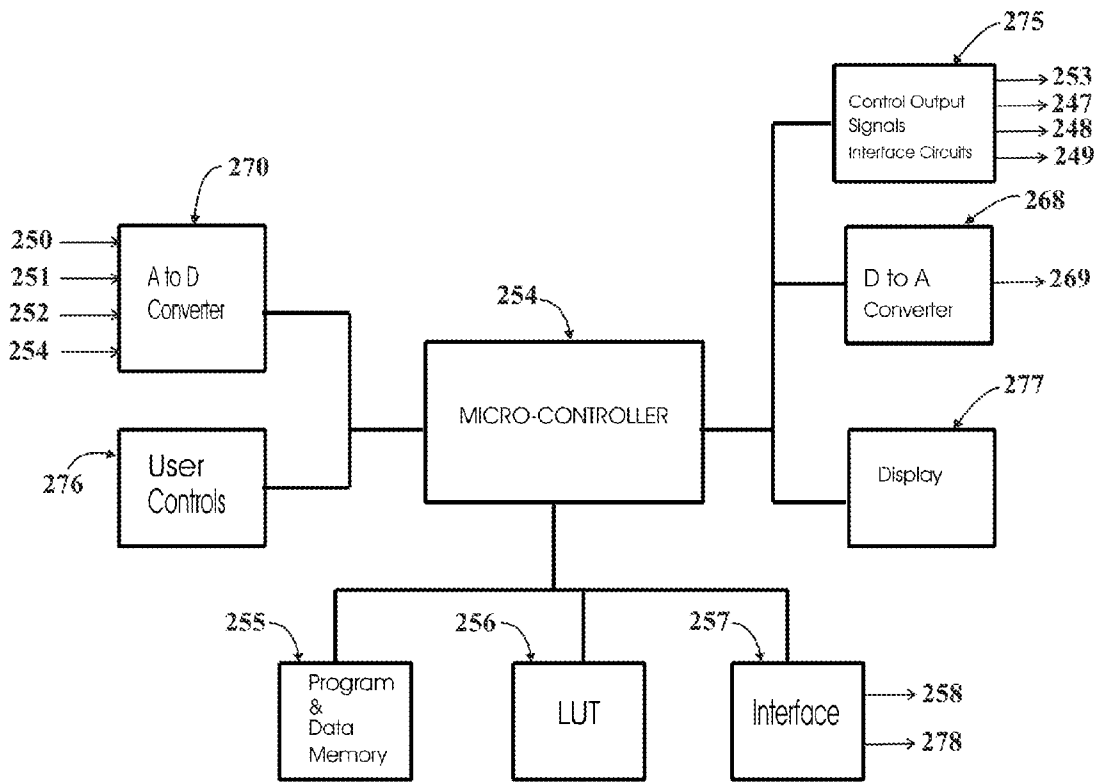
275
253
247
248
249
Control Output Signals Interface Circuits

270
250
251
252
254
A to D Converter

268
D to A Converter
269

254
MICRO-CONTROLLER

277
Display

276
User Controls

255
Program & Data Memory

256
LUT

257
Interface
258
278